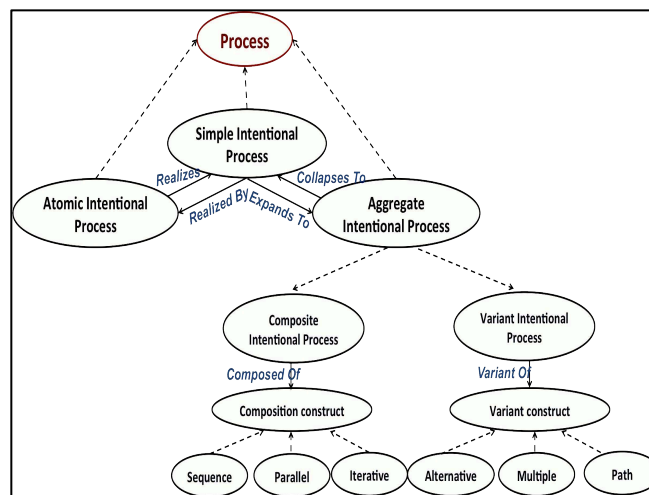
Process

Simple Intentional Process

Realizes

Collapses To

Atomic Intentional Process

Realized By

Expands To

Aggregate Intentional Process

Composite Intentional Process

Variant Intentional Process

Composed Of

Variant Of

Composition construct

Variant construct

Sequence

Parallel

Iterative

Alternative

Multiple

Path